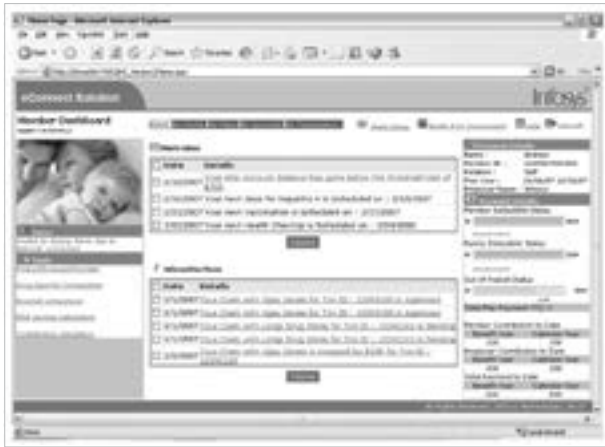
Home Page - Microsoft Internet Explorer

File Edit View Favorites Tools Help

Back

Address

Go

eConnect Solution

Infosys

Member Dashboard

Alerts

| Date | Details |
|---|---|
| 2/3/2007 | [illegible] |
| 2/3/2007 | Your next dose for Hepatitis B is Scheduled on : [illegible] |
| 2/3/2007 | Your next vaccination is scheduled on : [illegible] |
| 2/3/2007 | Your next Health Checkup is Scheduled on : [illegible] |

Notifications

| Date | Details |
|---|---|
| 2/3/2007 | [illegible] |
| 2/3/2007 | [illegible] |
| 2/3/2007 | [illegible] |
| 2/3/2007 | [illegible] |
| 2/3/2007 | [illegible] |

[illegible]

Done